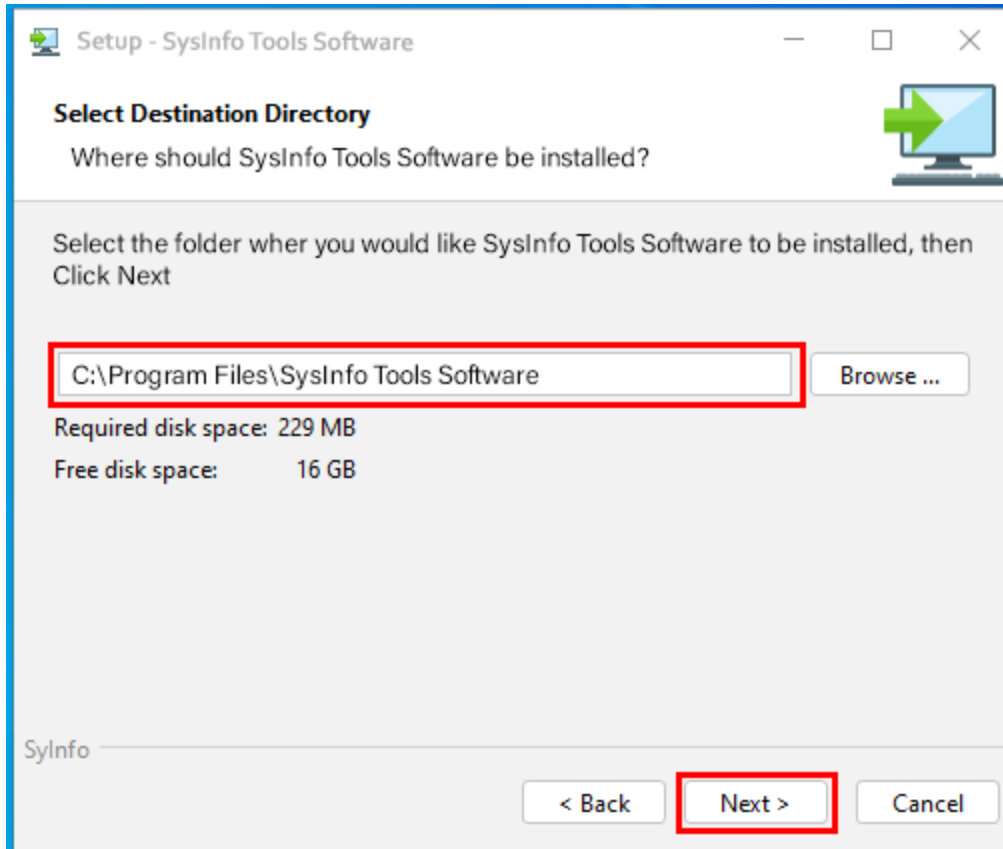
Setup - SysInfo Tools Software

Select Destination Directory
Where should SysInfo Tools Software be installed?

Select the folder wher you would like SysInfo Tools Software to be installed, then Click Next

C:\Program Files\SysInfo Tools Software

Browse ...

Required disk space: 229 MB
Free disk space: 16 GB

SyInfo

< Back
Next >
Cancel